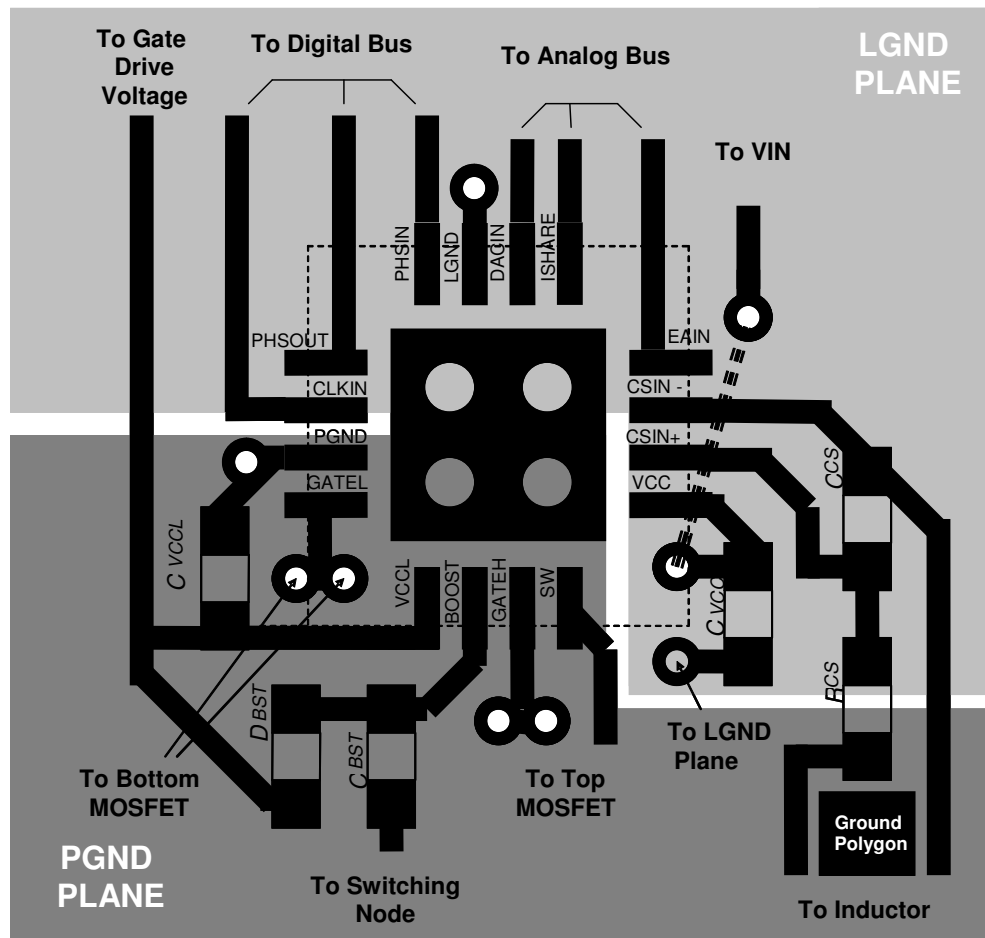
To Gate Drive Voltage

To Digital Bus

To Analog Bus

LGND PLANE

To VIN

PHSIN
LGND
DAGIN
ISHARE

PHSOUT
CLKIN
PGND
GATEL

EAIN
CSIN -
CSIN+
VCC

CCS

C VCCL

VCCL
BOOST
GATEH
SW

C VCC

RCS

D BST

C BST

To LGND Plane

To Bottom MOSFET

To Top MOSFET

Ground Polygon

PGND PLANE

To Switching Node

To Inductor